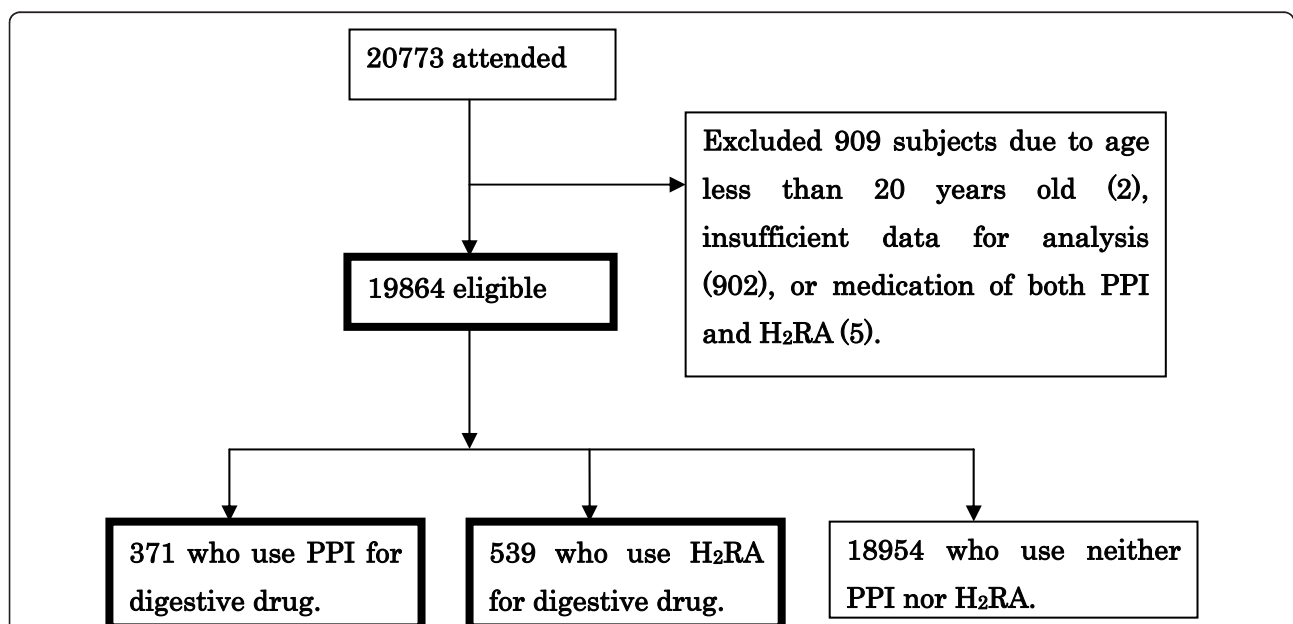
20773 attended

Excluded 909 subjects due to age less than 20 years old (2), insufficient data for analysis (902), or medication of both PPI and $H_2RA$ (5).

19864 eligible

371 who use PPI for digestive drug.

539 who use $H_2RA$ for digestive drug.

18954 who use neither PPI nor $H_2RA$.